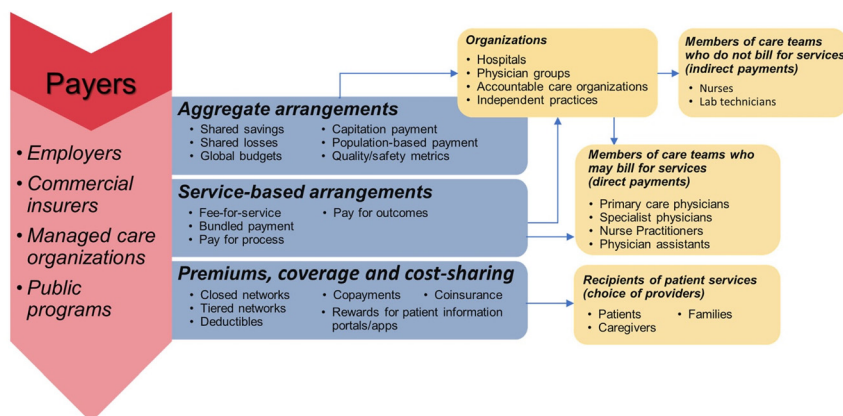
Payers

• Employers
• Commercial insurers
• Managed care organizations
• Public programs

Aggregate arrangements
• Shared savings
• Shared losses
• Global budgets
• Capitation payment
• Population-based payment
• Quality/safety metrics

Service-based arrangements
• Fee-for-service
• Bundled payment
• Pay for process
• Pay for outcomes

Premiums, coverage and cost-sharing
• Closed networks
• Tiered networks
• Deductibles
• Copayments
• Coinsurance
• Rewards for patient information portals/apps

Organizations
• Hospitals
• Physician groups
• Accountable care organizations
• Independent practices

Members of care teams who do not bill for services (indirect payments)
• Nurses
• Lab technicians

Members of care teams who may bill for services (direct payments)
• Primary care physicians
• Specialist physicians
• Nurse Practitioners
• Physician assistants

Recipients of patient services (choice of providers)
• Patients
• Caregivers
• Families